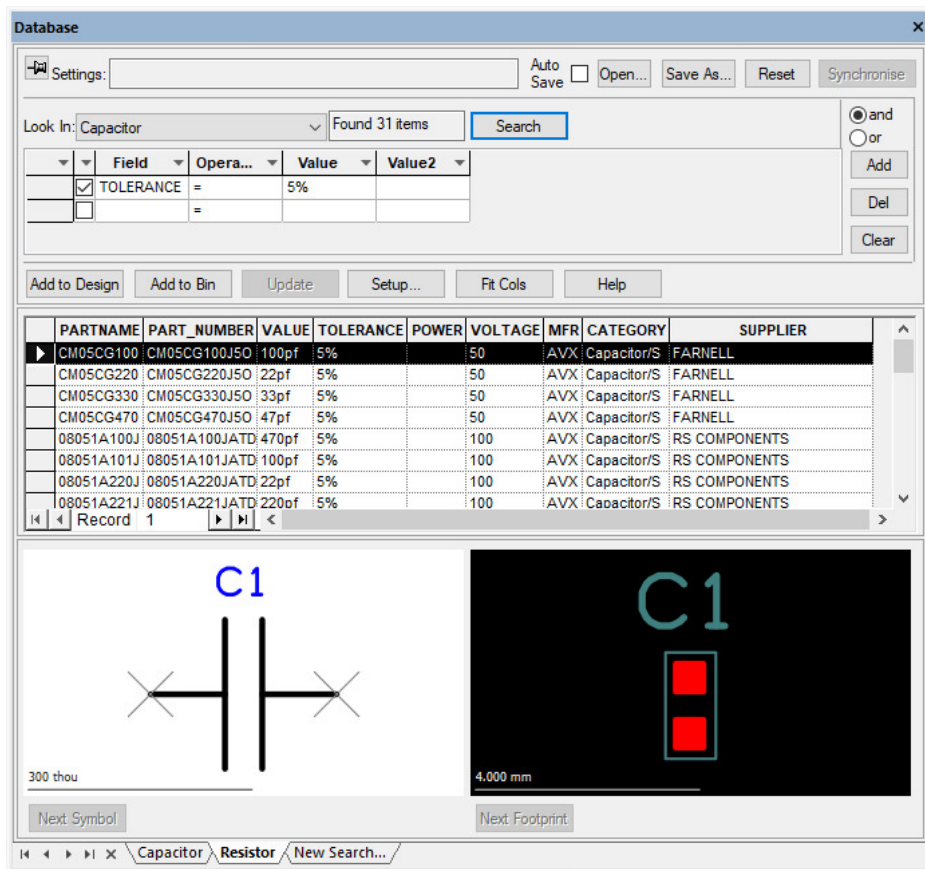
Database

Settings:

Auto Save

Open...

Save As...

Reset

Synchronise

Look In: Capacitor

Found 31 items

Search

and

or

| | Field | Opera... | Value | Value2 |
|---|---|---|---|---|
| ☑ | TOLERANCE | = | 5% | |
| ☐ | | = | | |

Add

Del

Clear

Add to Design

Add to Bin

Update

Setup...

Fit Cols

Help

| PARTNAME | PART_NUMBER | VALUE | TOLERANCE | POWER | VOLTAGE | MFR | CATEGORY | SUPPLIER |
|---|---|---|---|---|---|---|---|---|
| CM05CG100 | CM05CG100J5O | 100pf | 5% | | 50 | AVX | Capacitor/S | FARNELL |
| CM05CG220 | CM05CG220J5O | 22pf | 5% | | 50 | AVX | Capacitor/S | FARNELL |
| CM05CG330 | CM05CG330J5O | 33pf | 5% | | 50 | AVX | Capacitor/S | FARNELL |
| CM05CG470 | CM05CG470J5O | 47pf | 5% | | 50 | AVX | Capacitor/S | FARNELL |
| 08051A100J | 08051A100JATD | 470pf | 5% | | 100 | AVX | Capacitor/S | RS COMPONENTS |
| 08051A101J | 08051A101JATD | 100pf | 5% | | 100 | AVX | Capacitor/S | RS COMPONENTS |
| 08051A220J | 08051A220JATD | 22pf | 5% | | 100 | AVX | Capacitor/S | RS COMPONENTS |
| 08051A221J | 08051A221JATD | 220pf | 5% | | 100 | AVX | Capacitor/S | RS COMPONENTS |

Record 1

C1

300 thou

C1

4.000 mm

Next Symbol

Next Footprint

Capacitor

Resistor

New Search...